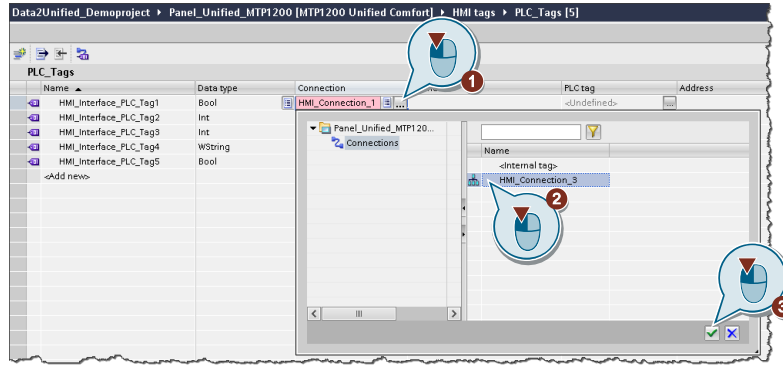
Data2Unified_Demoproject ▸ Panel_Unified_MTP1200 [MTP1200 Unified Comfort] ▸ HMI tags ▸ PLC_Tags [5]

PLC_Tags

| Name ▲ | Data type | Connection | PLC tag | Address |
|---|---|---|---|---|
| HMI_Interface_PLC_Tag1 | Bool | HMI_Connection_1 ... | <Undefined> ... | |
| HMI_Interface_PLC_Tag2 | Int | | | |
| HMI_Interface_PLC_Tag3 | Int | | | |
| HMI_Interface_PLC_Tag4 | WString | | | |
| HMI_Interface_PLC_Tag5 | Bool | | | |
| <Add new> | | | | |

1

Panel_Unified_MTP120...
Connections

Name
<Internal tag>
HMI_Connection_3

2

3

III